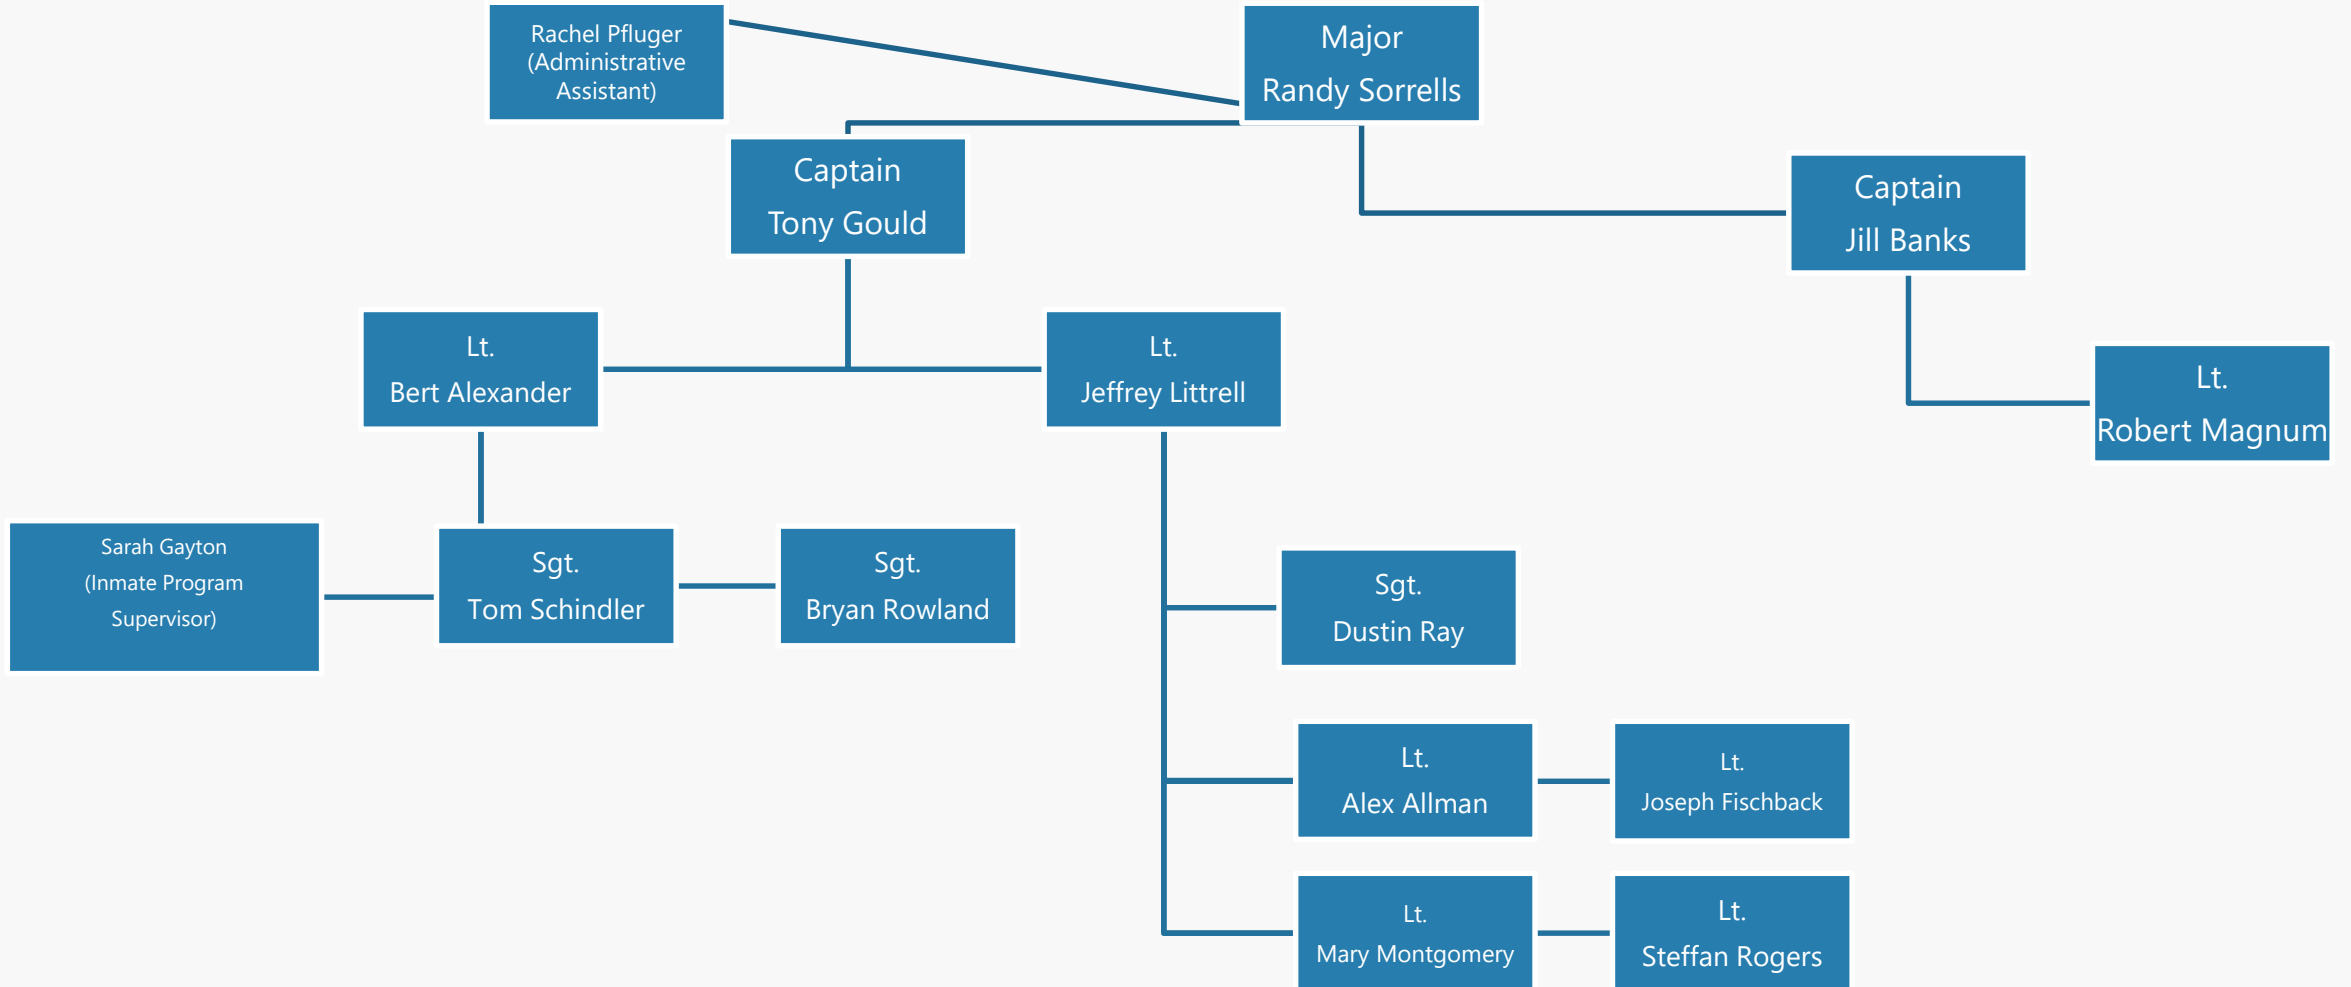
Rachel Pfluger (Administrative Assistant)

Major
Randy Sorrells

Captain
Tony Gould

Captain
Jill Banks

Lt.
Bert Alexander

Lt.
Jeffrey Littrell

Lt.
Robert Magnum

Sarah Gayton (Inmate Program Supervisor)

Sgt.
Tom Schindler

Sgt.
Bryan Rowland

Sgt.
Dustin Ray

Lt.
Alex Allman

Lt.
Joseph Fischback

Lt.
Mary Montgomery

Lt.
Steffan Rogers